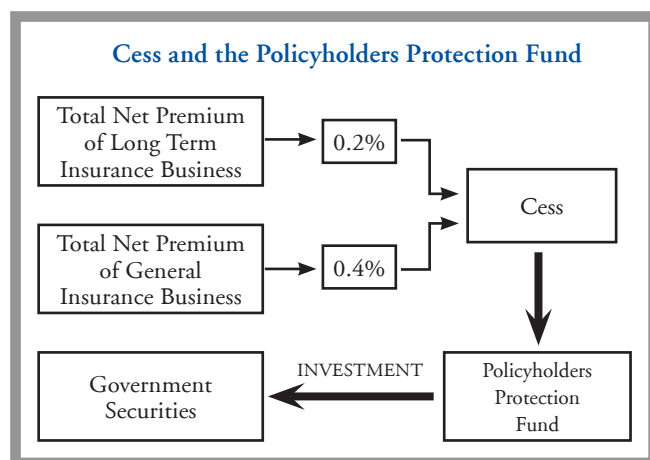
Cess and the Policyholders Protection Fund

Total Net Premium of Long Term Insurance Business

0.2%

Total Net Premium of General Insurance Business

0.4%

Cess

Policyholders Protection Fund

INVESTMENT

Government Securities